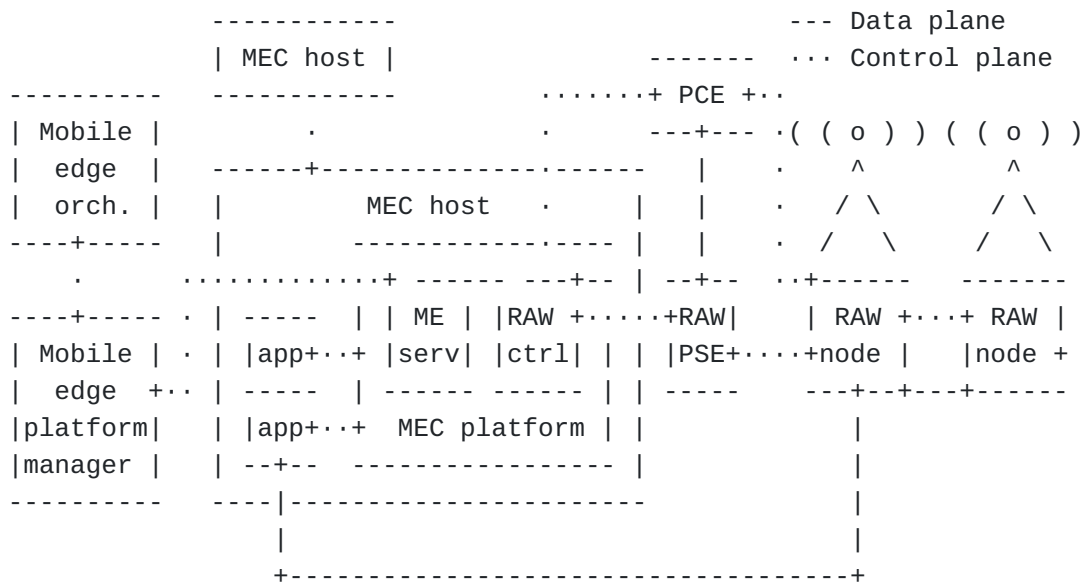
--- Data plane
··· Control plane

| MEC host |

+ PCE +

| Mobile |
| edge |
| orch. |

MEC host

( ( o ) ) ( ( o ) )

| ME | |RAW +·····+RAW| | RAW +···+ RAW |
| Mobile | |app+··+ |serv| |ctrl| |PSE+····+node | |node +
| edge +··
|platform| |app+··+ MEC platform |
|manager |